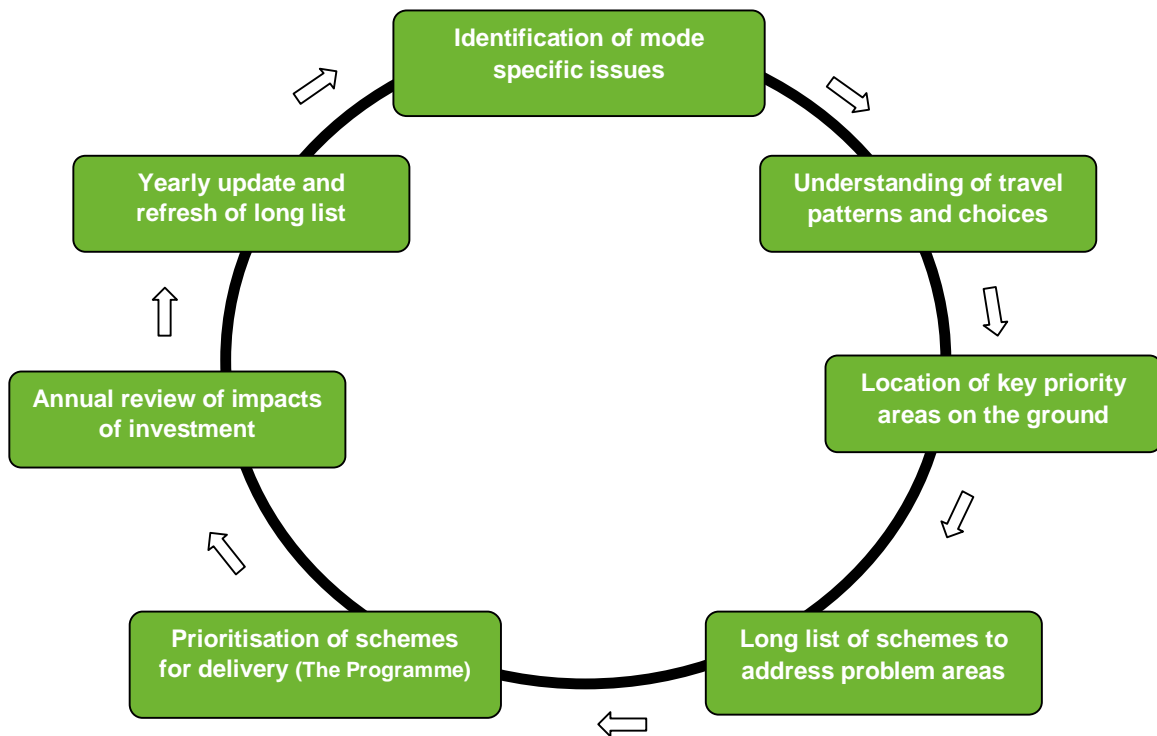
Identification of mode specific issues

Understanding of travel patterns and choices

Location of key priority areas on the ground

Long list of schemes to address problem areas

Prioritisation of schemes for delivery (The Programme)

Annual review of impacts of investment

Yearly update and refresh of long list